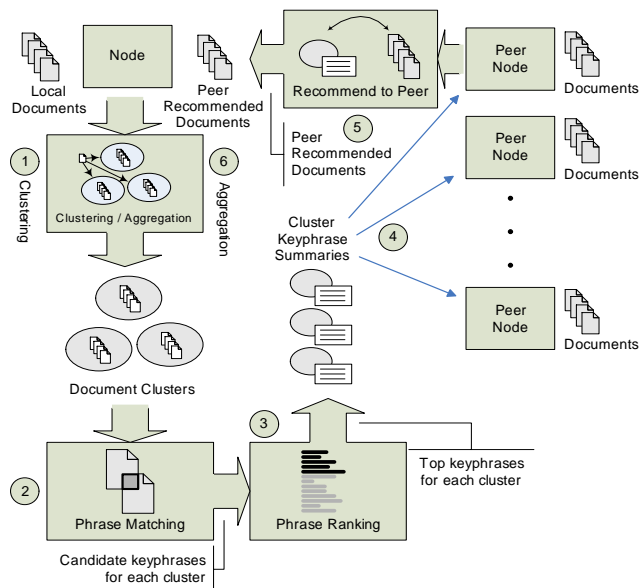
Node

Local Documents

Peer Recommended Documents

Recommend to Peer

Peer Node

Documents

1

Clustering

Clustering / Aggregation

6

Aggregation

5

Peer Recommended Documents

Peer Node

Documents

Cluster Keyphrase Summaries

4

Peer Node

Documents

Document Clusters

3

Top keyphrases for each cluster

2

Phrase Matching

Phrase Ranking

Candidate keyphrases for each cluster